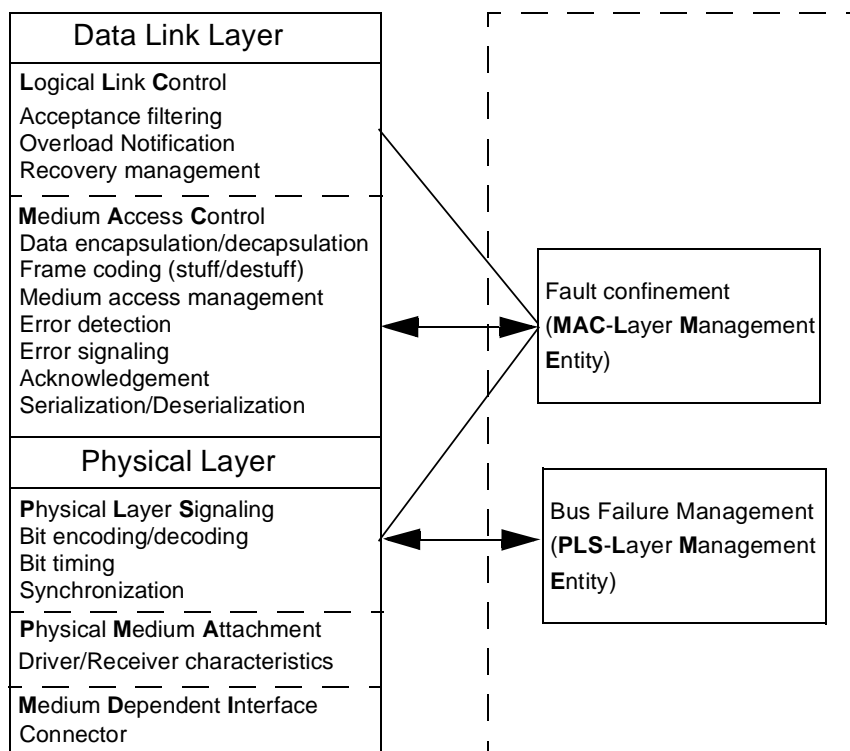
Data Link Layer

Logical Link Control
Acceptance filtering
Overload Notification
Recovery management

Medium Access Control
Data encapsulation/decapsulation
Frame coding (stuff/destuff)
Medium access management
Error detection
Error signaling
Acknowledgement
Serialization/Deserialization

Physical Layer

Physical Layer Signaling
Bit encoding/decoding
Bit timing
Synchronization

Physical Medium Attachment
Driver/Receiver characteristics

Medium Dependent Interface
Connector

Fault confinement (MAC-Layer Management Entity)

Bus Failure Management (PLS-Layer Management Entity)